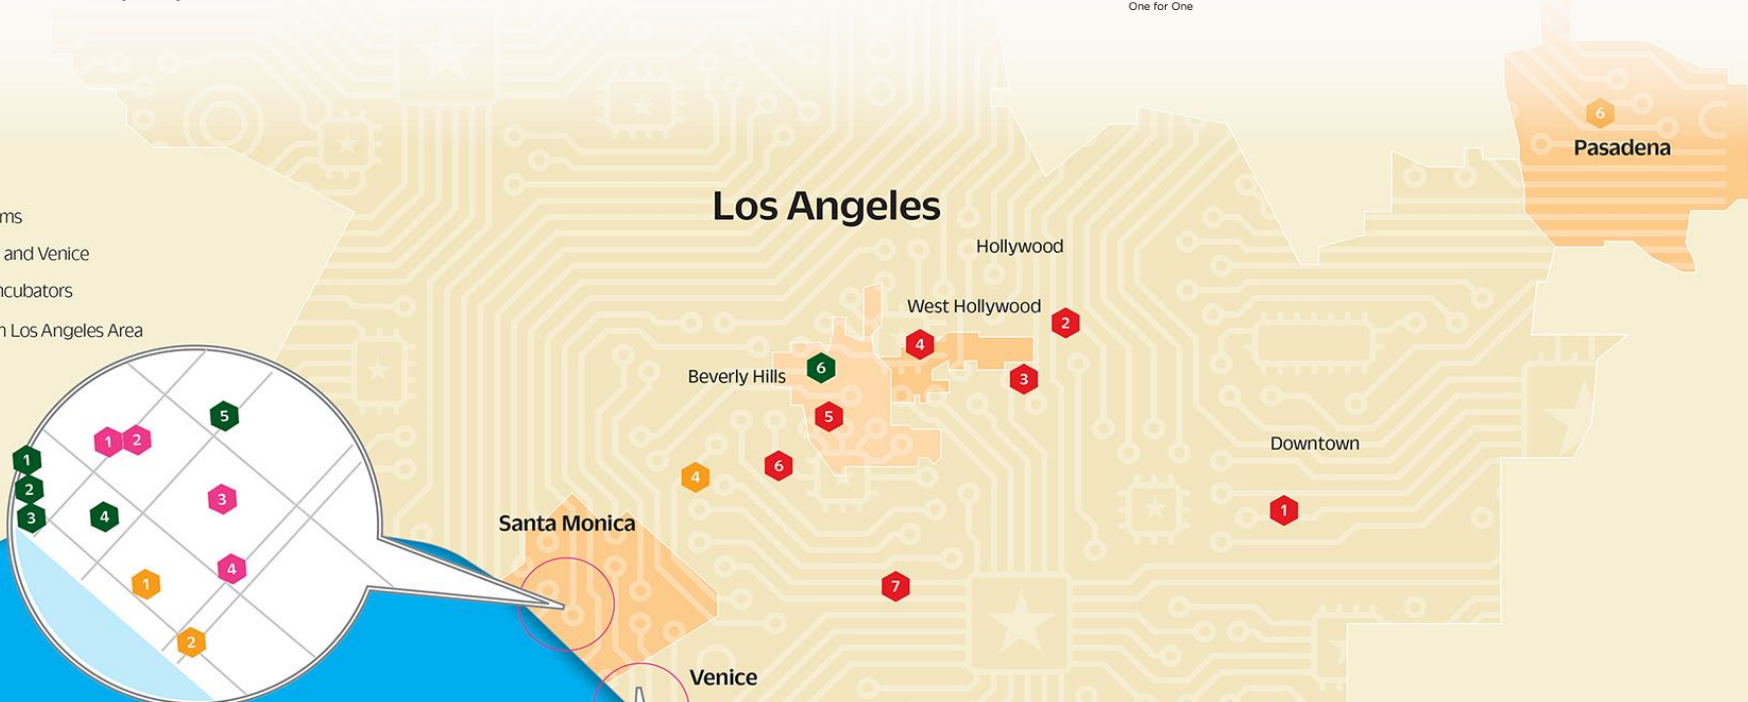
One for One

ms

and Venice

ncubators

n Los Angeles Area

Los Angeles

Hollywood

West Hollywood

Beverly Hills

Pasadena

Downtown

Santa Monica

Venice

6

2

4

3

6

5

4

6

1

7

1

2

5

1

2

3

4

3

1

4

2